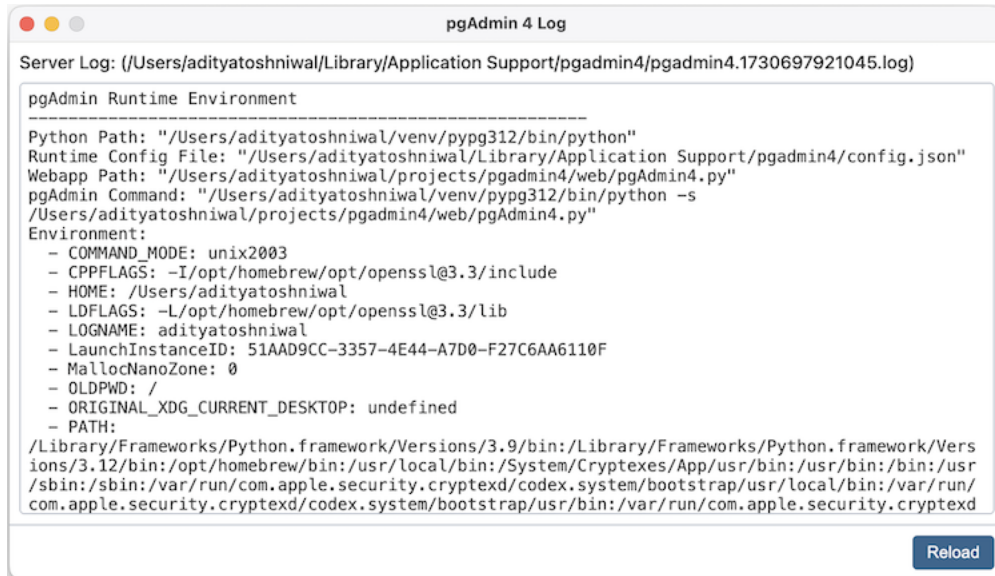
pgAdmin 4 Log

Server Log: (/Users/adityatoshniwal/Library/Application Support/pgadmin4/pgadmin4.1730697921045.log)

pgAdmin Runtime Environment
--------------------------------------------------------
Python Path: "/Users/adityatoshniwal/venv/pypg312/bin/python"
Runtime Config File: "/Users/adityatoshniwal/Library/Application Support/pgadmin4/config.json"
Webapp Path: "/Users/adityatoshniwal/projects/pgadmin4/web/pgAdmin4.py"
pgAdmin Command: "/Users/adityatoshniwal/venv/pypg312/bin/python -s /Users/adityatoshniwal/projects/pgadmin4/web/pgAdmin4.py"
Environment:
- COMMAND_MODE: unix2003
- CPPFLAGS: -I/opt/homebrew/opt/openssl@3.3/include
- HOME: /Users/adityatoshniwal
- LDFLAGS: -L/opt/homebrew/opt/openssl@3.3/lib
- LOGNAME: adityatoshniwal
- LaunchInstanceID: 51AAD9CC-3357-4E44-A7D0-F27C6AA6110F
- MallocNanoZone: 0
- OLDPWD: /
- ORIGINAL_XDG_CURRENT_DESKTOP: undefined
- PATH:
/Library/Frameworks/Python.framework/Versions/3.9/bin:/Library/Frameworks/Python.framework/Versions/3.12/bin:/opt/homebrew/bin:/usr/local/bin:/System/Cryptexes/App/usr/bin:/usr/bin:/bin:/usr/sbin:/sbin:/var/run/com.apple.security.cryptexd/codex.system/bootstrap/usr/local/bin:/var/run/com.apple.security.cryptexd/codex.system/bootstrap/usr/bin:/var/run/com.apple.security.cryptexd

Reload